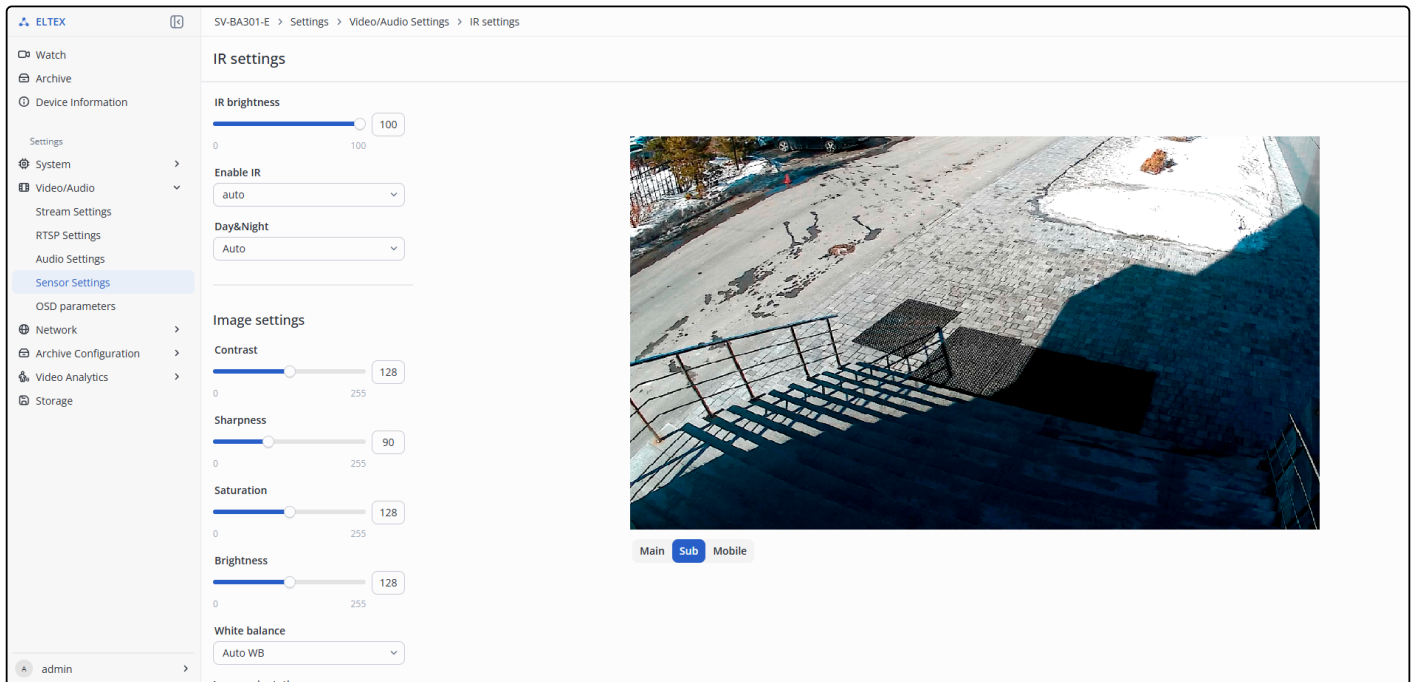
ELTEX

Watch
Archive
Device Information

Settings
System
Video/Audio
Stream Settings
RTSP Settings
Audio Settings
Sensor Settings
OSD parameters
Network
Archive Configuration
Video Analytics
Storage

A admin

SV-BA301-E > Settings > Video/Audio Settings > IR settings

IR settings

IR brightness
100
0 100

Enable IR
auto

Day&Night
Auto

Image settings

Contrast
128
0 255

Sharpness
90
0 255

Saturation
128
0 255

Brightness
128
0 255

White balance
Auto WB

Main Sub Mobile